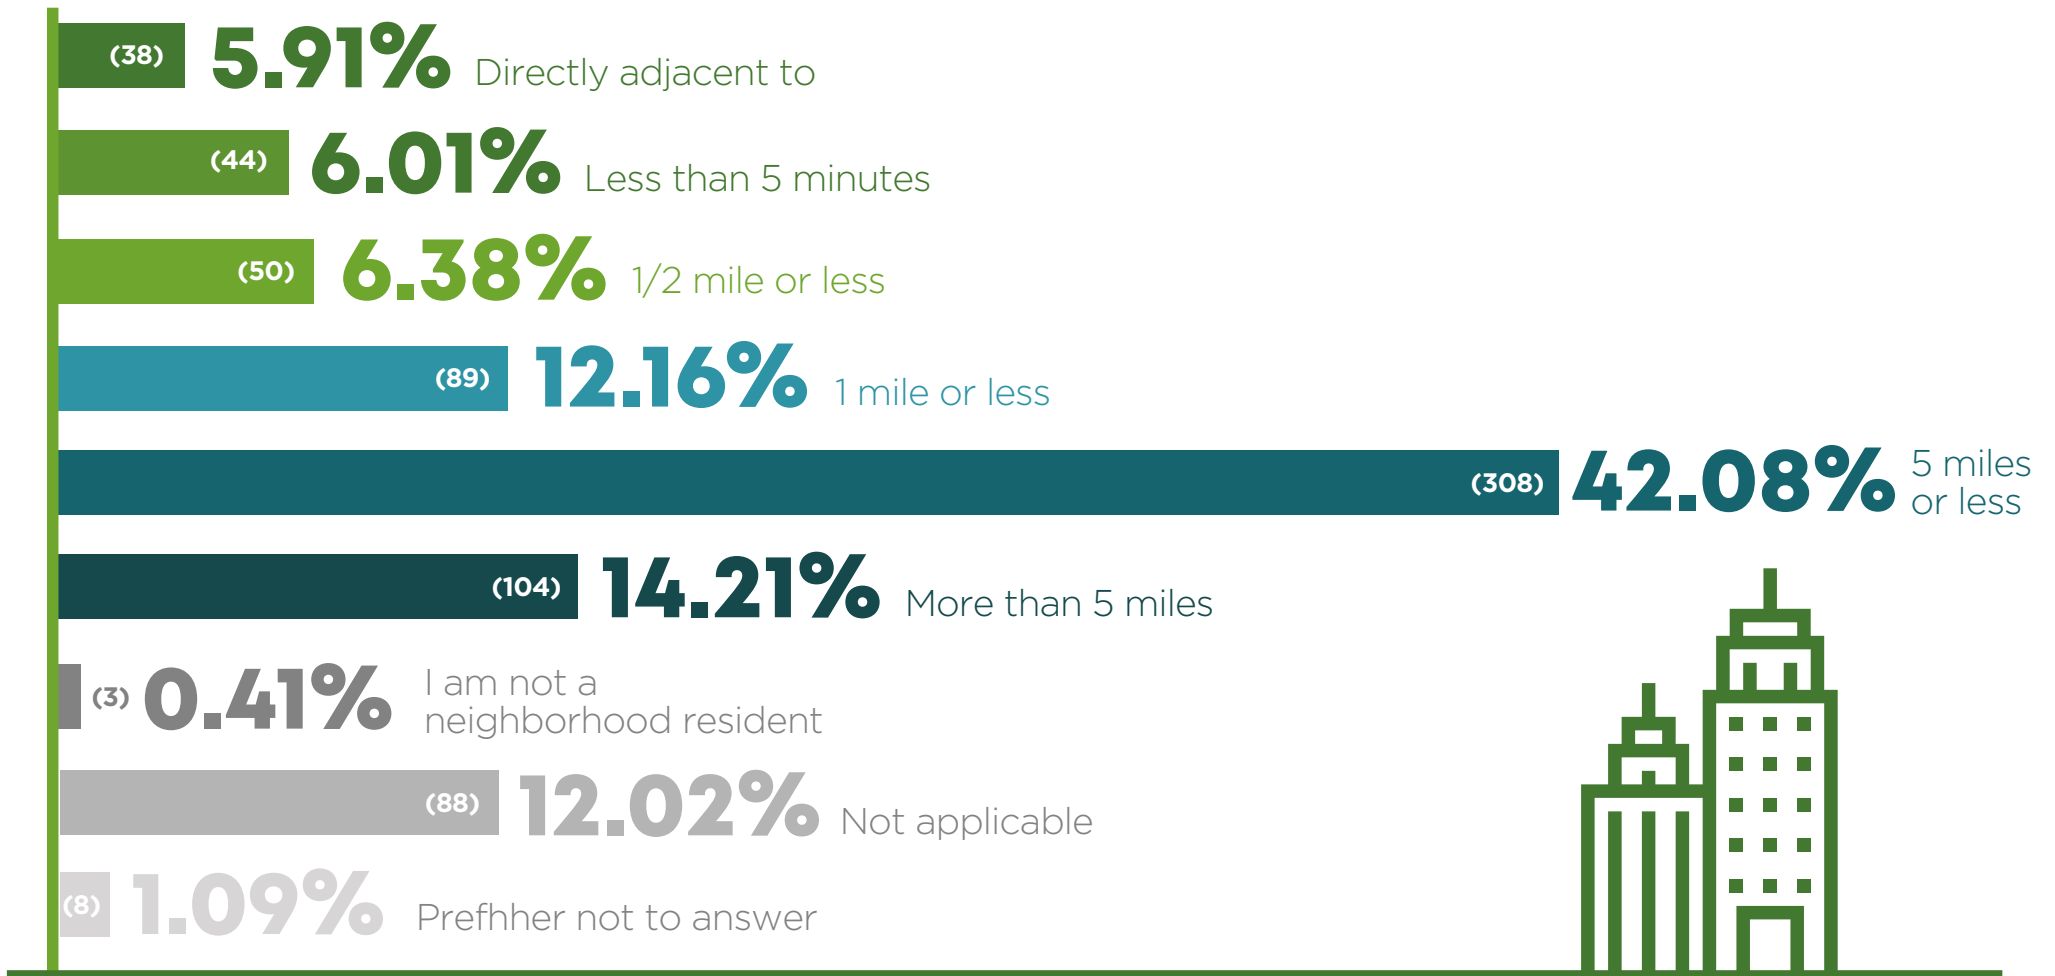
(38) 5.91% Directly adjacent to

(44) 6.01% Less than 5 minutes

(50) 6.38% 1/2 mile or less

(89) 12.16% 1 mile or less

(308) 42.08% 5 miles or less

(104) 14.21% More than 5 miles

(3) 0.41% I am not a neighborhood resident

(88) 12.02% Not applicable

(8) 1.09% Prefhher not to answer